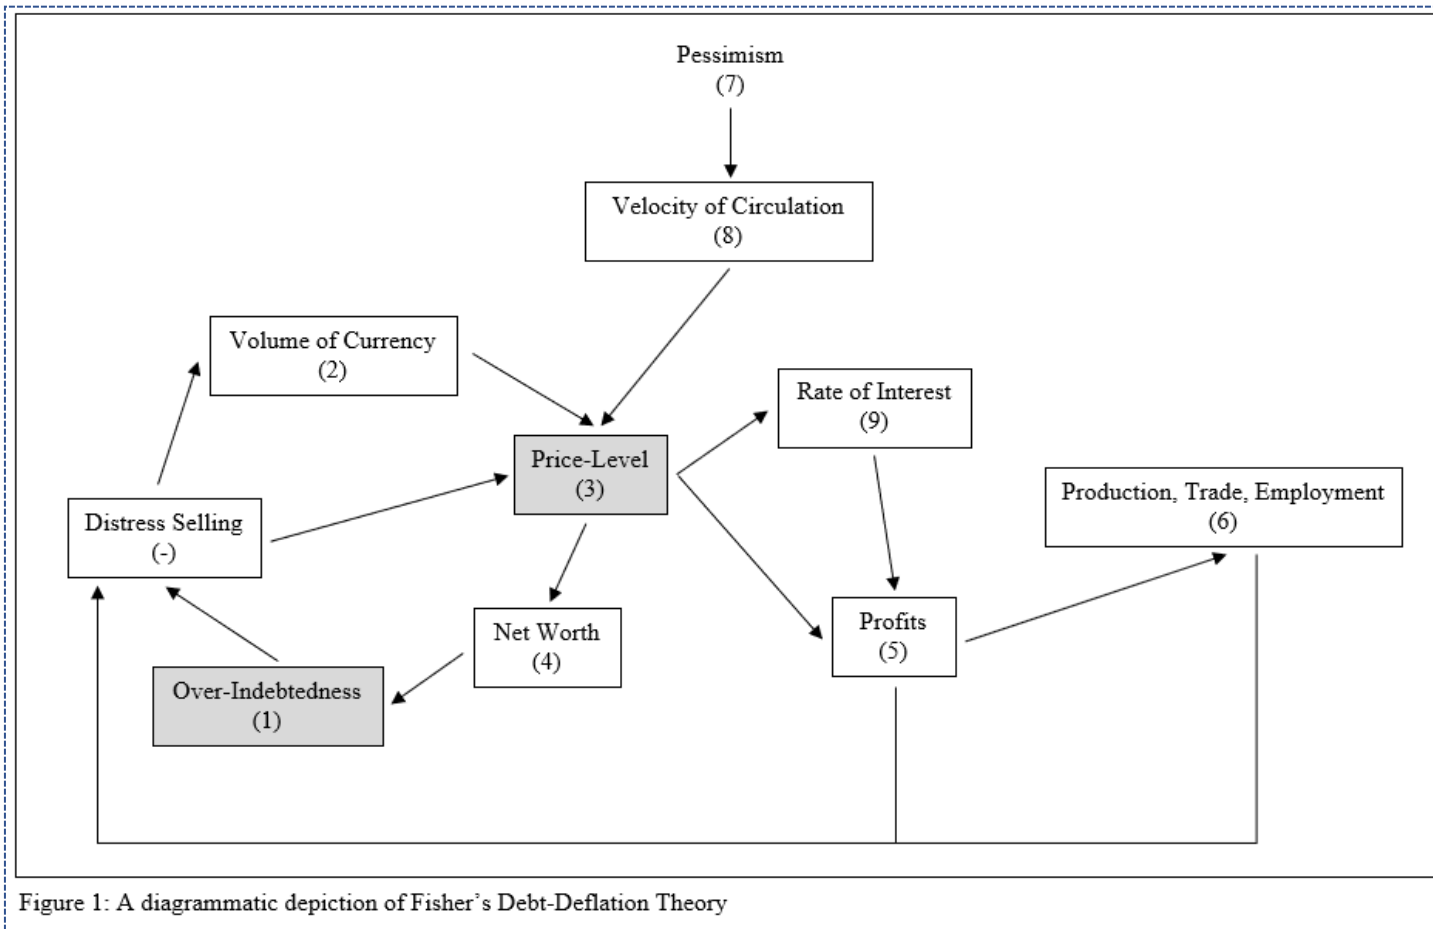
Pessimism
(7)

Velocity of Circulation
(8)

Volume of Currency
(2)

Rate of Interest
(9)

Price-Level
(3)

Production, Trade, Employment
(6)

Distress Selling
(-)

Net Worth
(4)

Profits
(5)

Over-Indebtedness
(1)

Figure 1: A diagrammatic depiction of Fisher's Debt-Deflation Theory